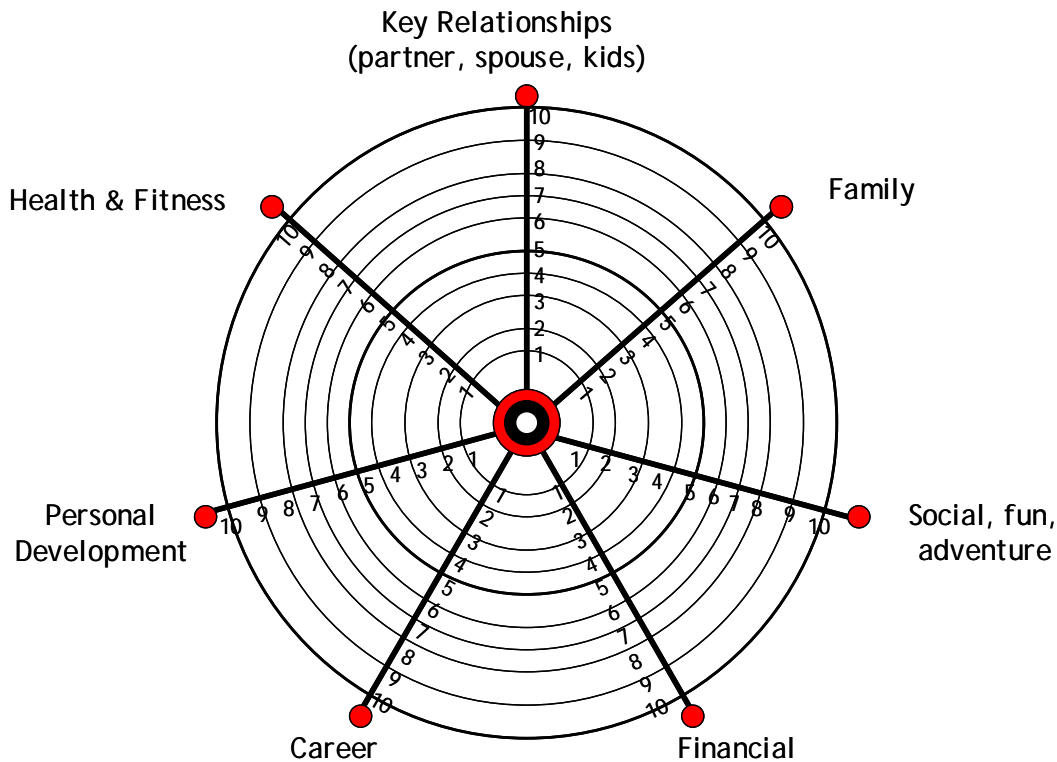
Key Relationships
(partner, spouse, kids)

10
9
8
7
6
5
4
3
2
1

Family

10 9 8 7 6 5 4 3 2 1

Health & Fitness

10 9 8 7 6 5 4 3 2 1

Social, fun,
adventure

1 2 3 4 5 6 7 8 9 10

Personal
Development

10 9 8 7 6 5 4 3 2 1

Career

1 2 3 4 5 6 7 8 9 10

Financial

1 2 3 4 5 6 7 8 9 10